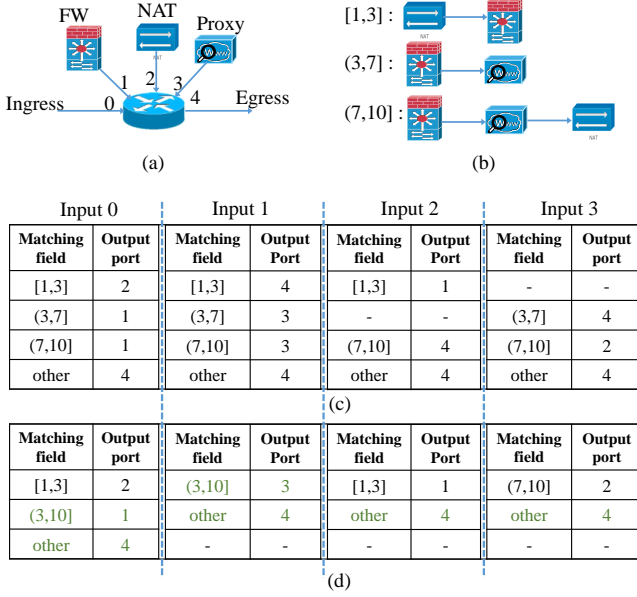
FW NAT Proxy

1 2 3

Ingress 0 4 Egress

NAT

(a)

[1,3] :

NAT

(3,7] :

(7,10] :

NAT

(b)

Input 0

| Matching field | Output port |
|---|---|
| [1,3] | 2 |
| (3,7] | 1 |
| (7,10] | 1 |
| other | 4 |

Input 1

| Matching field | Output Port |
|---|---|
| [1,3] | 4 |
| (3,7] | 3 |
| (7,10] | 3 |
| other | 4 |

Input 2

| Matching field | Output Port |
|---|---|
| [1,3] | 1 |
| - | - |
| (7,10] | 4 |
| other | 4 |

Input 3

| Matching field | Output port |
|---|---|
| - | - |
| (3,7] | 4 |
| (7,10] | 2 |
| other | 4 |

(c)

| Matching field | Output port |
|---|---|
| [1,3] | 2 |
| (3,10] | 1 |
| other | 4 |

| Matching field | Output Port |
|---|---|
| (3,10] | 3 |
| other | 4 |
| - | - |

| Matching field | Output Port |
|---|---|
| [1,3] | 1 |
| other | 4 |
| - | - |

| Matching field | Output port |
|---|---|
| (7,10] | 2 |
| other | 4 |
| - | - |

(d)